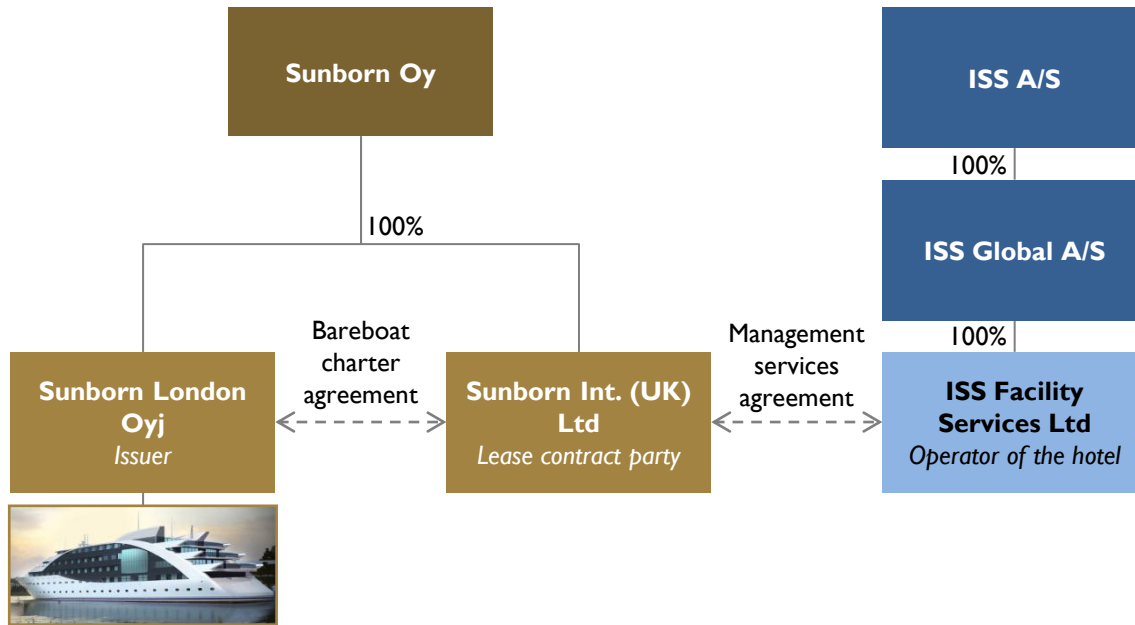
Sunborn Oy

100%

Sunborn London Oyj
Issuer

Bareboat charter agreement

Sunborn Int. (UK) Ltd
Lease contract party

Management services agreement

ISS A/S

100%

ISS Global A/S

100%

ISS Facility Services Ltd
Operator of the hotel